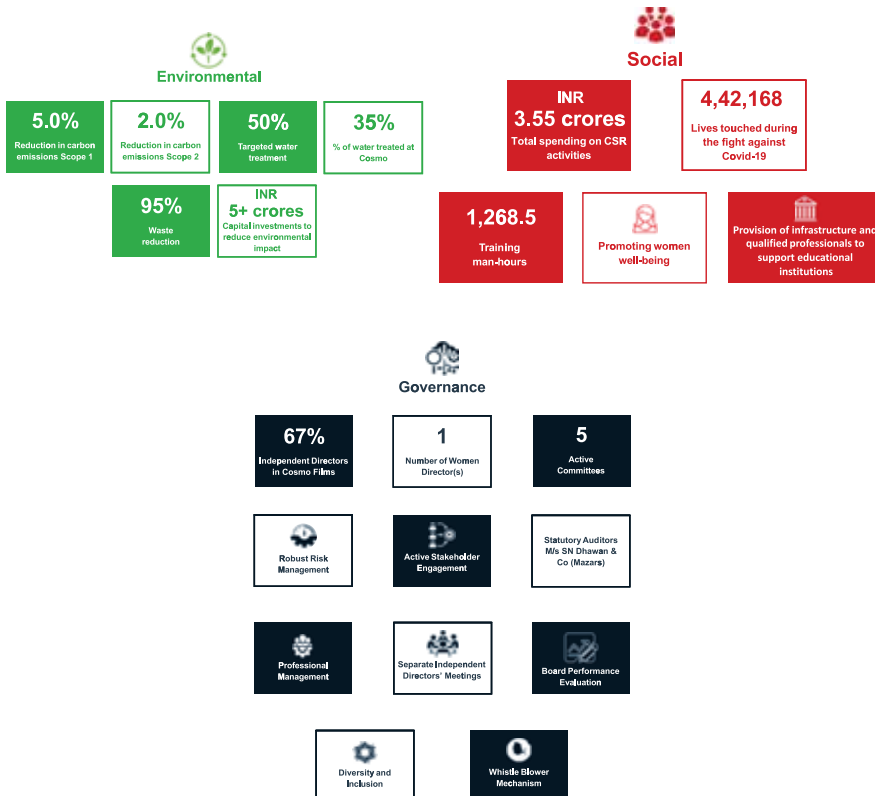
Environmental

5.0%
Reduction in carbon emissions Scope 1

2.0%
Reduction in carbon emissions Scope 2

50%
Targeted water treatment

35%
% of water treated at Cosmo

95%
Waste reduction

INR
5+ crores
Capital investments to reduce environmental impact

Social

INR
3.55 crores
Total spending on CSR activities

4,42,168
Lives touched during the fight against Covid-19

1,268.5
Training man-hours

Promoting women well-being

Provision of infrastructure and qualified professionals to support educational institutions

Governance

67%
Independent Directors in Cosmo Films

1
Number of Women Director(s)

5
Active Committees

Robust Risk Management

Active Stakeholder Engagement

Statutory Auditors M/s SN Dhawan & Co (Mazars)

Professional Management

Separate Independent Directors' Meetings

Board Performance Evaluation

Diversity and Inclusion

Whistle Blower Mechanism